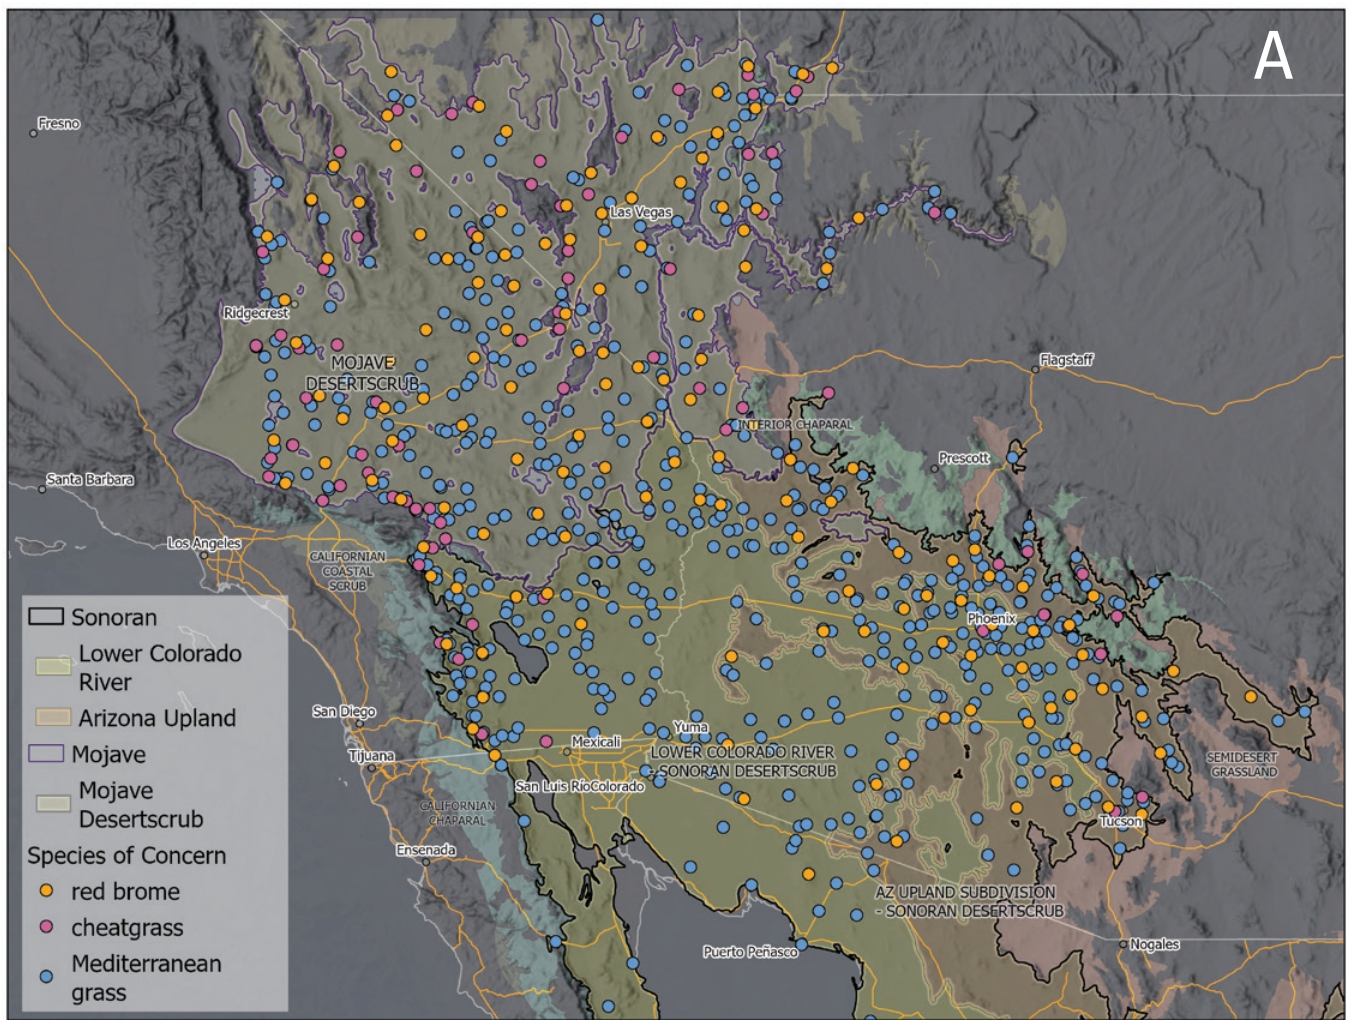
A

Fresno

Las Vegas

Ridgecrest

MOJAVE DESERTSCRUB

Flagstaff

INTERIOR CHAPARAL

Prescott

Santa Barbara

Los Angeles

CALIFORNIAN COASTAL SCRUB

Phoenix

Sonoran

Lower Colorado River

Arizona Upland

Mojave

Mojave Desertscrub

Species of Concern

red brome

cheatgrass

Mediterranean grass

San Diego

Yuma

Tijuana

Mexicali

LOWER COLORADO RIVER - SONORAN DESERTSCRUB

SEMIDESERT GRASSLAND

San Luis RioColorado

CALIFORNIAN CHAPARAL

Tucson

Ensenada

AZ UPLAND SUBDIVISION - SONORAN DESERTSCRUB

Nogales

Puerto Peñasco